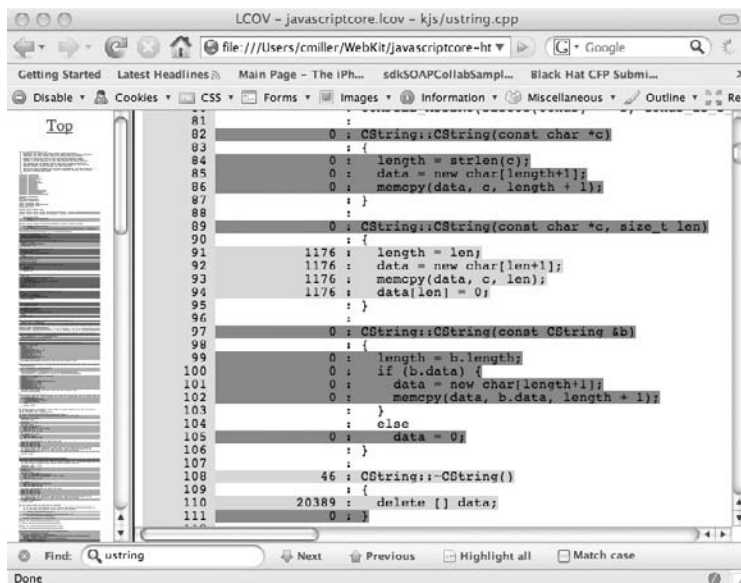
LCOV - javascriptcore.lcov - kjs/ustring.cpp

file:///Users/cmiller/WebKit/javascriptcore-ht

Google

Getting Started Latest Headlines Main Page - The iPh... sdkSOAPCollabSampl... Black Hat CFP Submi...

Disable Cookies CSS Forms Images Information Miscellaneous Outline Re

Top

81 :
82 0 : CString::CString(const char *c)
83 : {
84 0 : length = strlen(c);
85 0 : data = new char[length+1];
86 0 : memcpy(data, c, length + 1);
87 : }
88 :
89 0 : CString::CString(const char *c, size_t len)
90 : {
91 1176 : length = len;
92 1176 : data = new char[len+1];
93 1176 : memcpy(data, c, len);
94 1176 : data[len] = 0;
95 : }
96 :
97 0 : CString::CString(const CString &b)
98 : {
99 0 : length = b.length;
100 0 : if (b.data) {
101 0 : data = new char[length+1];
102 0 : memcpy(data, b.data, length + 1);
103 : }
104 : else
105 0 : data = 0;
106 : }
107 :
108 46 : CString::~CString()
109 : {
110 20389 : delete [] data;
111 0 : }

Find: ustring Next Previous Highlight all Match case

Done